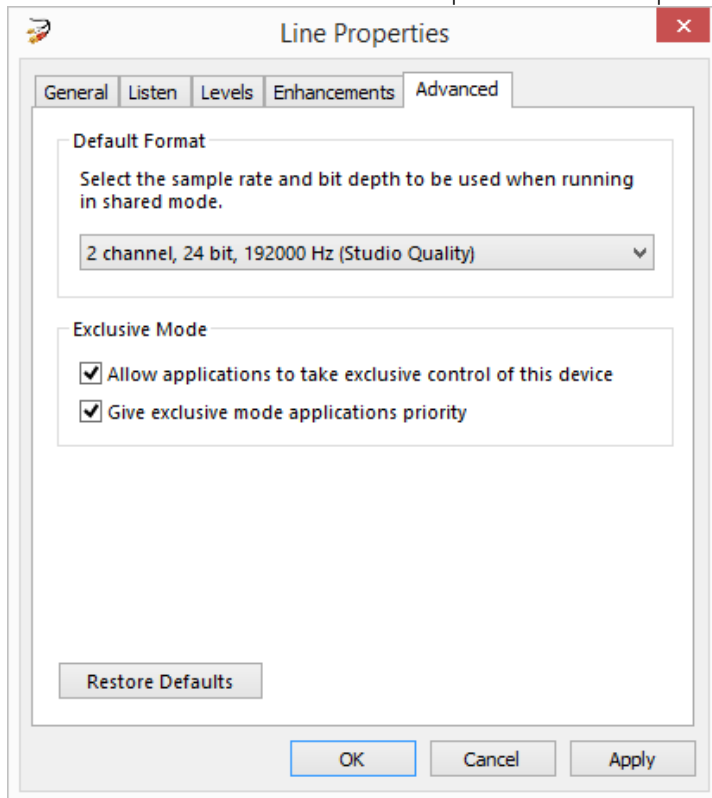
Line Properties

General | Listen | Levels | Enhancements | Advanced

Default Format

Select the sample rate and bit depth to be used when running in shared mode.

2 channel, 24 bit, 192000 Hz (Studio Quality)

Exclusive Mode

Allow applications to take exclusive control of this device

Give exclusive mode applications priority

Restore Defaults

OK Cancel Apply